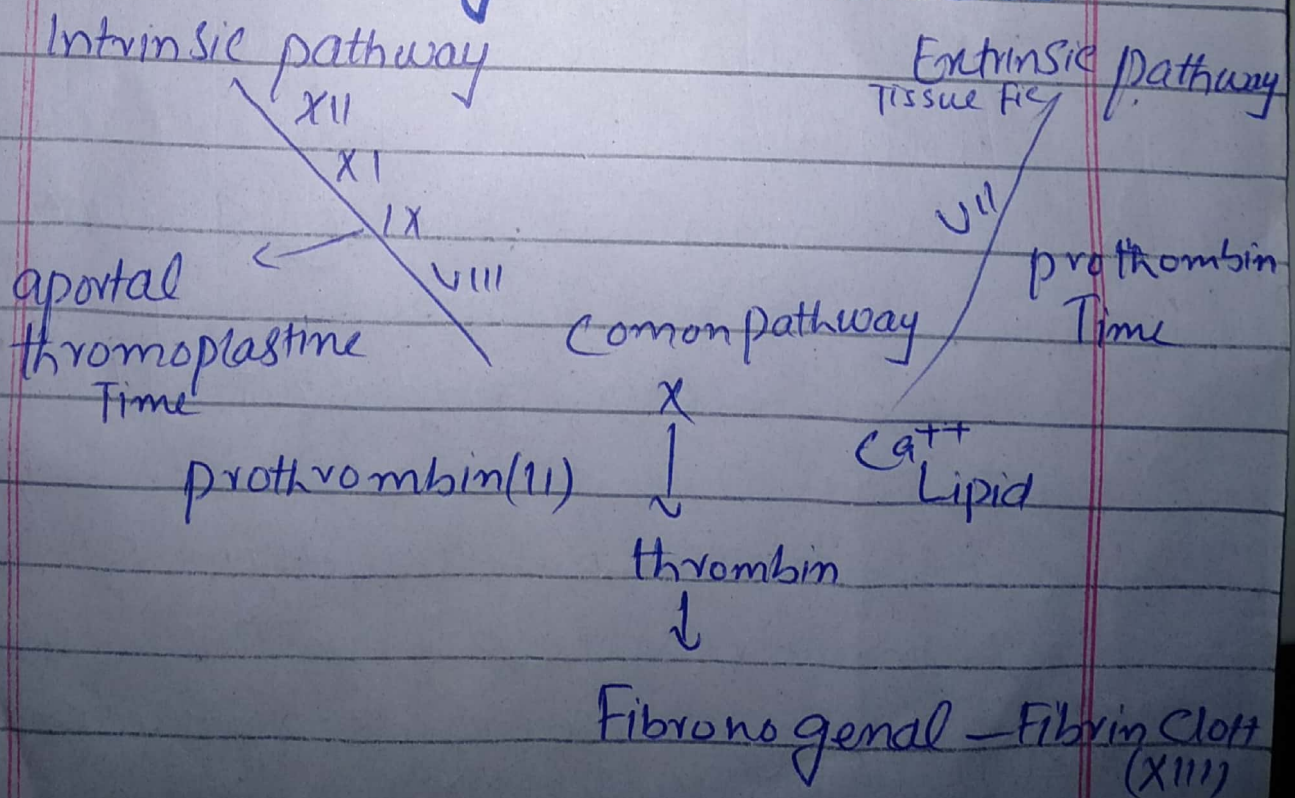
Intrinsic pathway
XII
XI
IX
VIII

Extrinsic pathway
Tissue Fig
VII

aportal thromoplastine Time

prothombin Time

Comonpathway
X

prothrombin(II)

$Ca^{++}$
Lipid

thrombin

Fibronogenal — Fibrin Clott
(XIII)